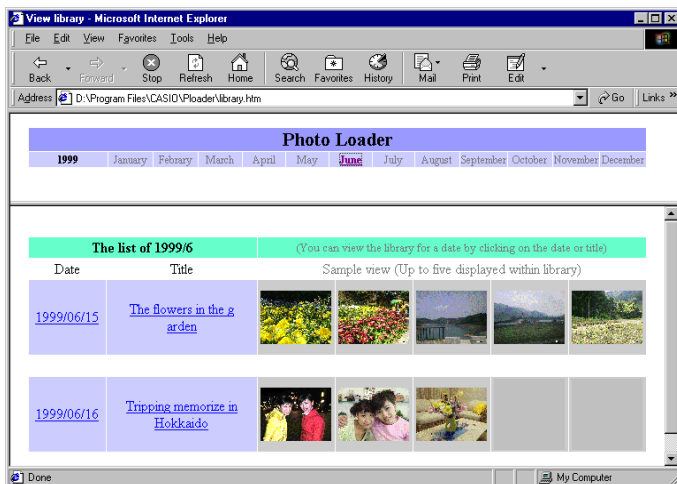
View library - Microsoft Internet Explorer

File Edit View Favorites Tools Help

Back Forward Stop Refresh Home Search Favorites History Mail Print Edit

Address D:\Program Files\CASIO\Ploader\library.htm Go Links »

Photo Loader

| 1999 | January | Febrary | March | April | May | June | July | August | September | October | November | December |
|---|---|---|---|---|---|---|---|---|---|---|---|---|

| The list of 1999/6 | | (You can view the library for a date by clicking on the date or title) |
|---|---|---|
| Date | Title | Sample view (Up to five displayed within library) |
| 1999/06/15 | The flowers in the garden | |
| 1999/06/16 | Tripping memorize in Hokkaido | |

Done My Computer